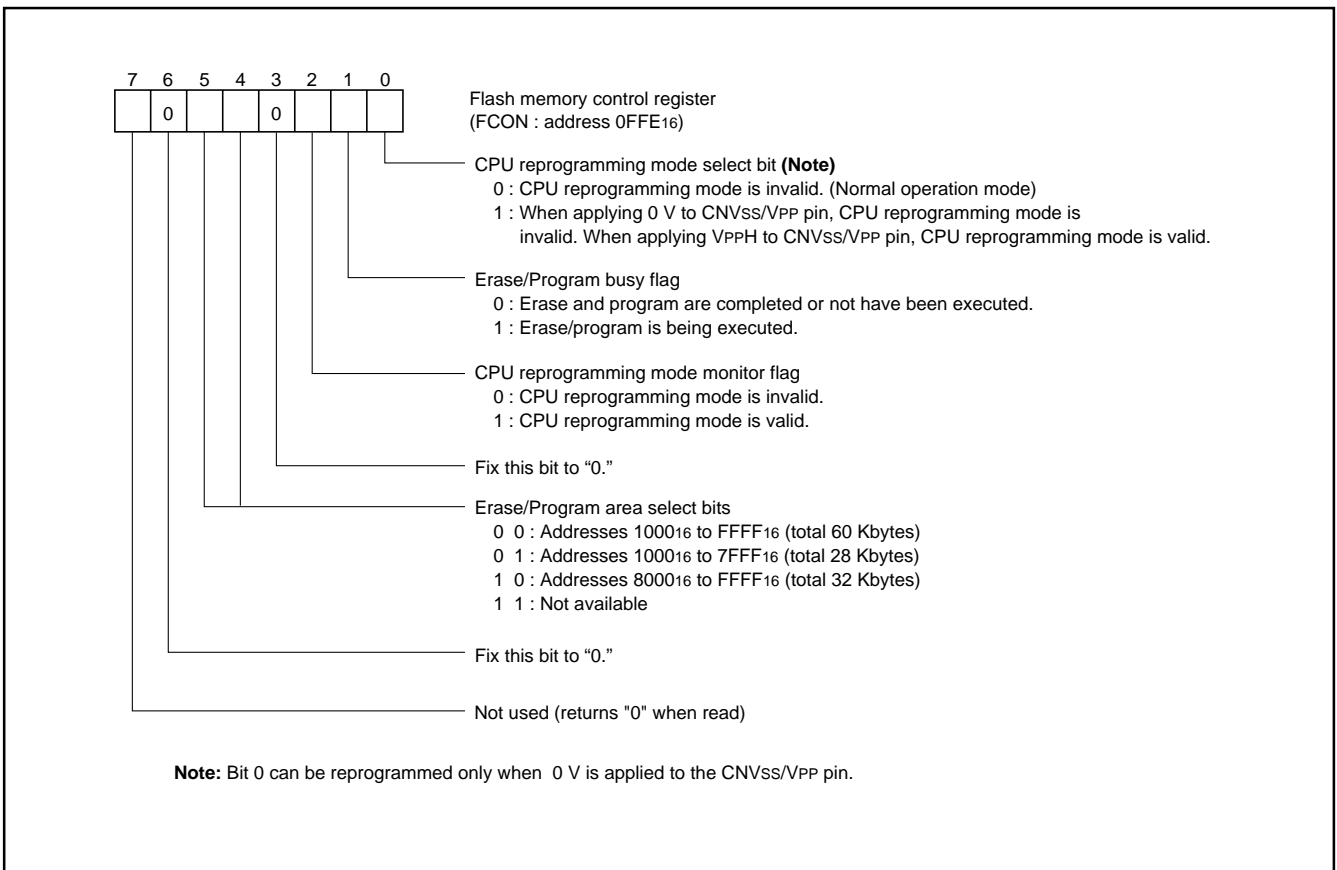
| 7 | 6 | 5 | 4 | 3 | 2 | 1 | 0 |
|---|---|---|---|---|---|---|---|
|  | 0 |  |  | 0 |  |  |  |

Flash memory control register
(FCON : address $0FFE_{16}$)

CPU reprogramming mode select bit **(Note)**
0 : CPU reprogramming mode is invalid. (Normal operation mode)
1 : When applying 0 V to CNVSS/VPP pin, CPU reprogramming mode is invalid. When applying VPPH to CNVSS/VPP pin, CPU reprogramming mode is valid.

Erase/Program busy flag
0 : Erase and program are completed or not have been executed.
1 : Erase/program is being executed.

CPU reprogramming mode monitor flag
0 : CPU reprogramming mode is invalid.
1 : CPU reprogramming mode is valid.

Fix this bit to “0.”

Erase/Program area select bits
0 0 : Addresses $1000_{16}$ to $FFFF_{16}$ (total 60 Kbytes)
0 1 : Addresses $1000_{16}$ to $7FFF_{16}$ (total 28 Kbytes)
1 0 : Addresses $8000_{16}$ to $FFFF_{16}$ (total 32 Kbytes)
1 1 : Not available

Fix this bit to “0.”

Not used (returns "0" when read)

**Note:** Bit 0 can be reprogrammed only when 0 V is applied to the CNVSS/VPP pin.